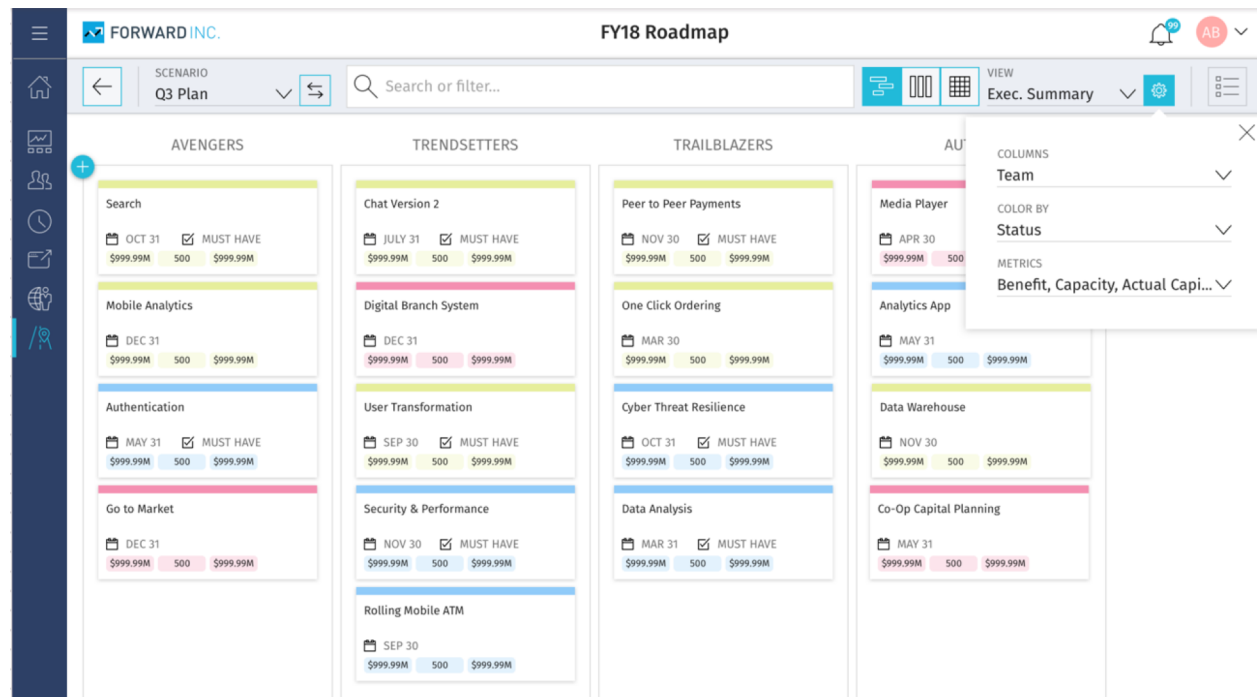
FORWARD INC.

FY18 Roadmap

99

AB

SCENARIO
Q3 Plan

Search or filter...

VIEW
Exec. Summary

AVENGERS

TRENDSETTERS

TRAILBLAZERS

AU

Search
OCT 31 MUST HAVE
$999.99M 500 $999.99M

Mobile Analytics
DEC 31
$999.99M 500 $999.99M

Authentication
MAY 31 MUST HAVE
$999.99M 500 $999.99M

Go to Market
DEC 31
$999.99M 500 $999.99M

Chat Version 2
JULY 31 MUST HAVE
$999.99M 500 $999.99M

Digital Branch System
DEC 31
$999.99M 500 $999.99M

User Transformation
SEP 30 MUST HAVE
$999.99M 500 $999.99M

Security & Performance
NOV 30 MUST HAVE
$999.99M 500 $999.99M

Rolling Mobile ATM
SEP 30
$999.99M 500 $999.99M

Peer to Peer Payments
NOV 30 MUST HAVE
$999.99M 500 $999.99M

One Click Ordering
MAR 30
$999.99M 500 $999.99M

Cyber Threat Resilience
OCT 31 MUST HAVE
$999.99M 500 $999.99M

Data Analysis
MAR 31 MUST HAVE
$999.99M 500 $999.99M

Media Player
APR 30
$999.99M 500

Analytics App
MAY 31
$999.99M 500 $999.99M

Data Warehouse
NOV 30
$999.99M 500 $999.99M

Co-Op Capital Planning
MAY 31
$999.99M 500 $999.99M

COLUMNS
Team

COLOR BY
Status

METRICS
Benefit, Capacity, Actual Capi...